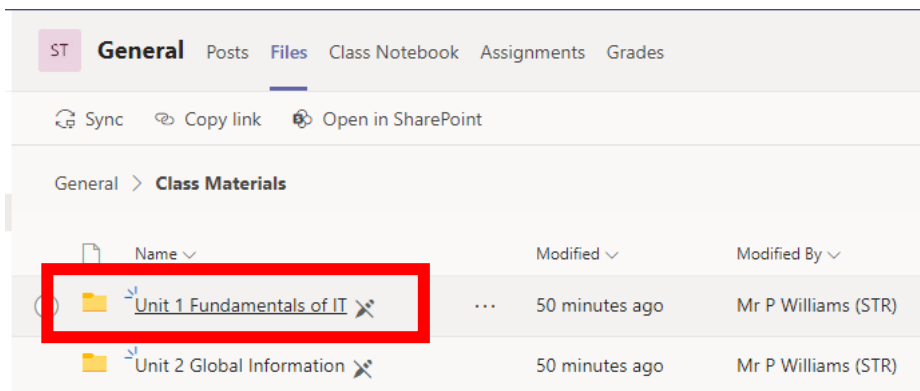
ST General Posts Files Class Notebook Assignments Grades

Sync Copy link Open in SharePoint

General > Class Materials

| Name | Modified | Modified By |
|---|---|---|
| Unit 1 Fundamentals of IT ··· | 50 minutes ago | Mr P Williams (STR) |
| Unit 2 Global Information | 50 minutes ago | Mr P Williams (STR) |